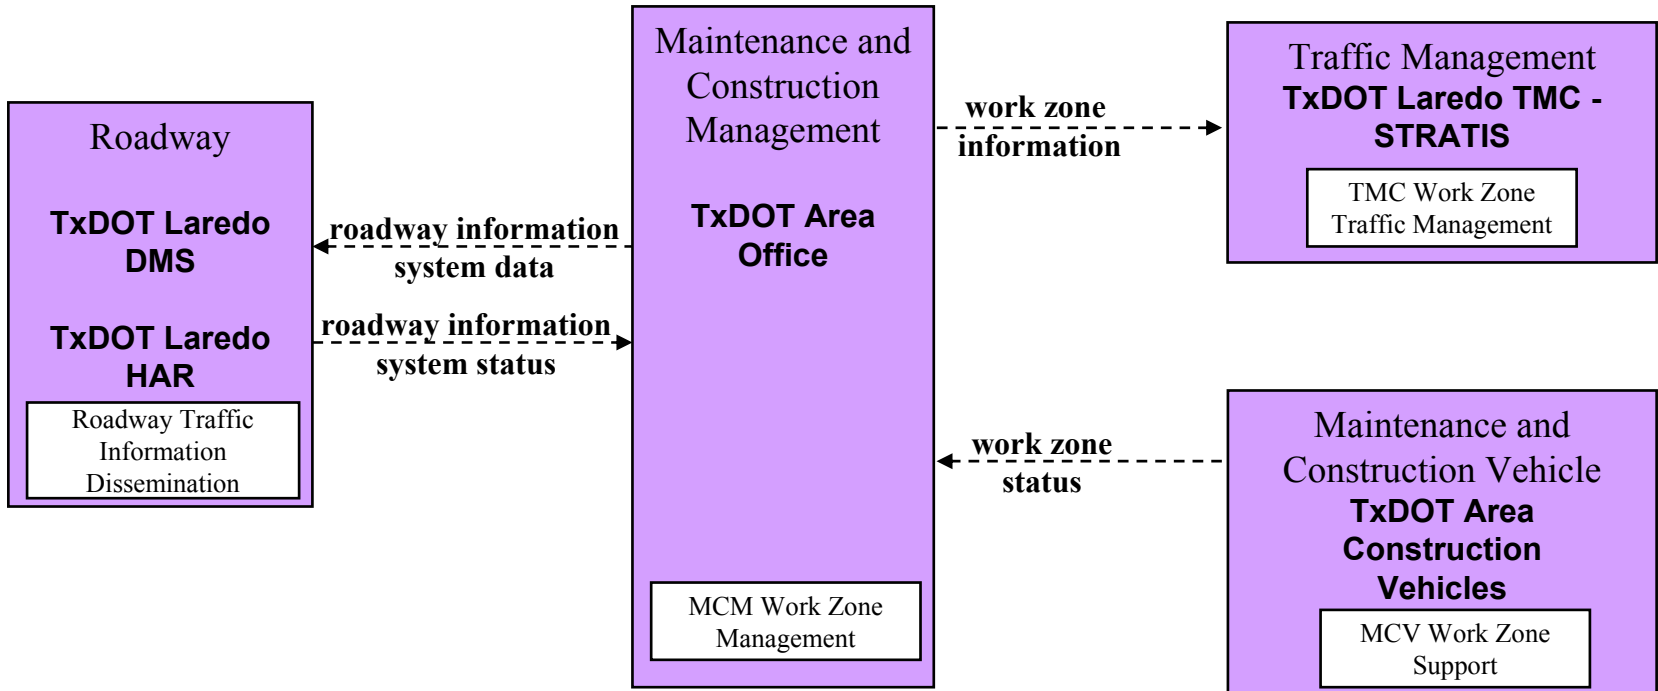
Roadway

TxDOT Laredo DMS

TxDOT Laredo HAR

Roadway Traffic Information Dissemination

roadway information system data

roadway information system status

Maintenance and Construction Management

TxDOT Area Office

MCM Work Zone Management

work zone information

work zone status

Traffic Management
TxDOT Laredo TMC - STRATIS

TMC Work Zone Traffic Management

Maintenance and Construction Vehicle
TxDOT Area Construction Vehicles

MCV Work Zone Support